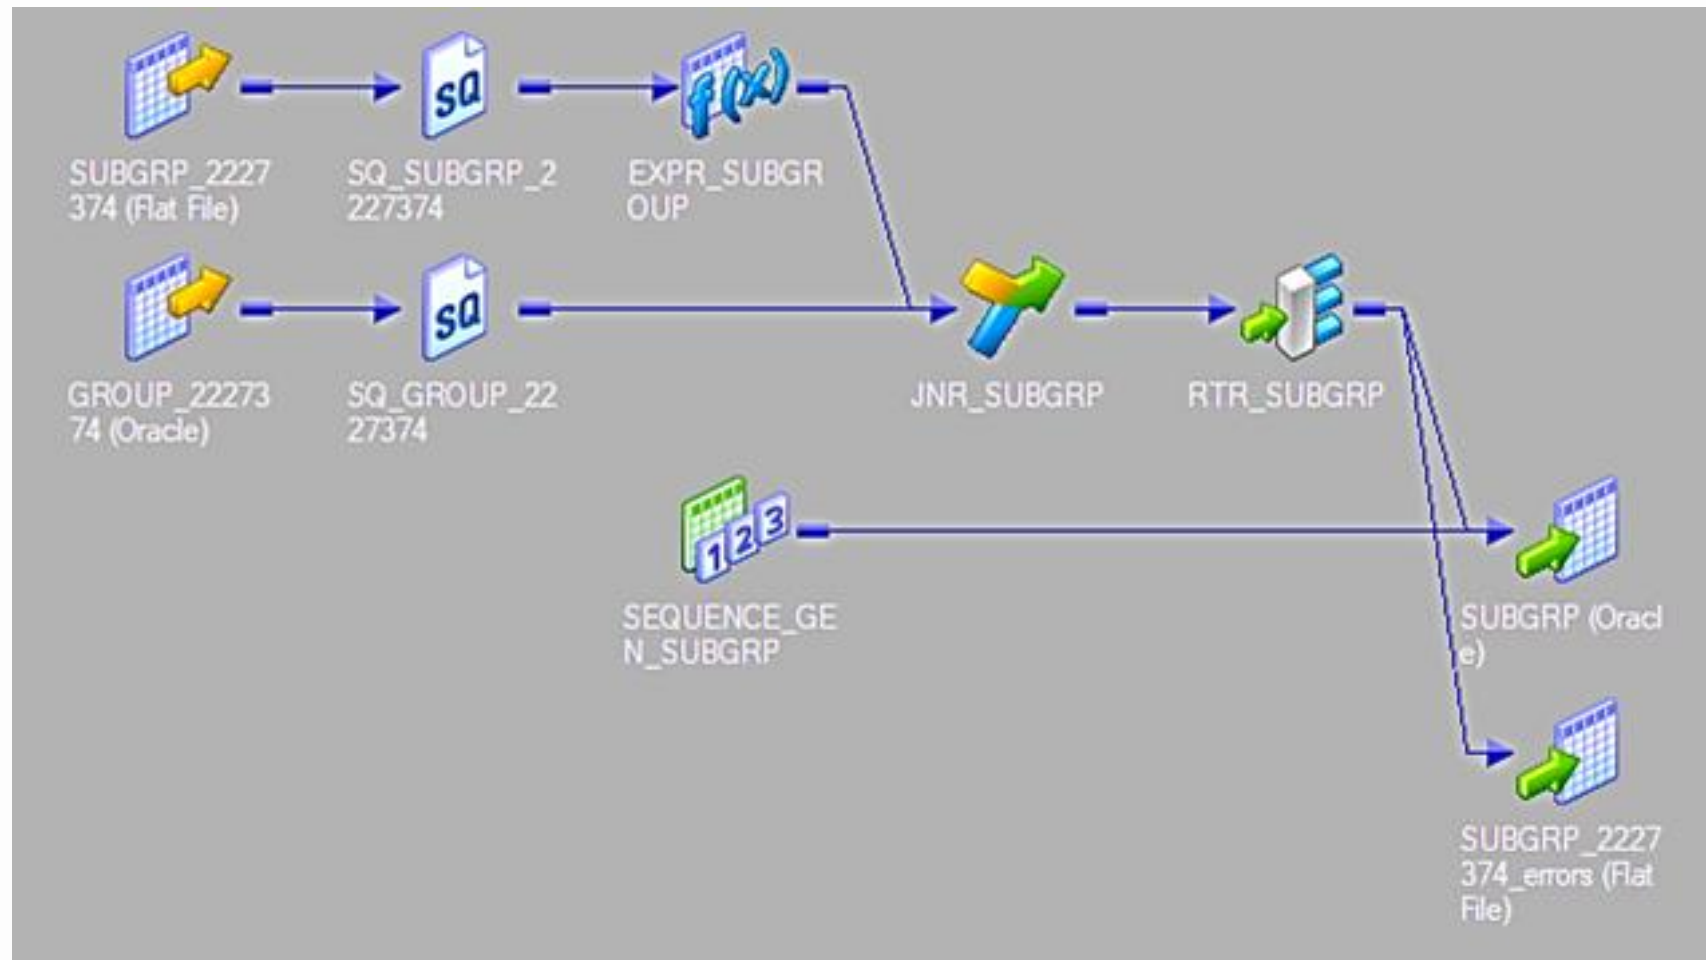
SQ

SQ

f(x)

SUBGRP_2227374 (Flat File)

SQ_SUBGRP_2227374

EXPR_SUBGROUP

GROUP_2227374 (Oracle)

SQ_GROUP_2227374

JNR_SUBGRP

RTR_SUBGRP

123

SEQUENCE_GEN_SUBGRP

SUBGRP (Oracle)

SUBGRP_2227374_errors (Flat File)